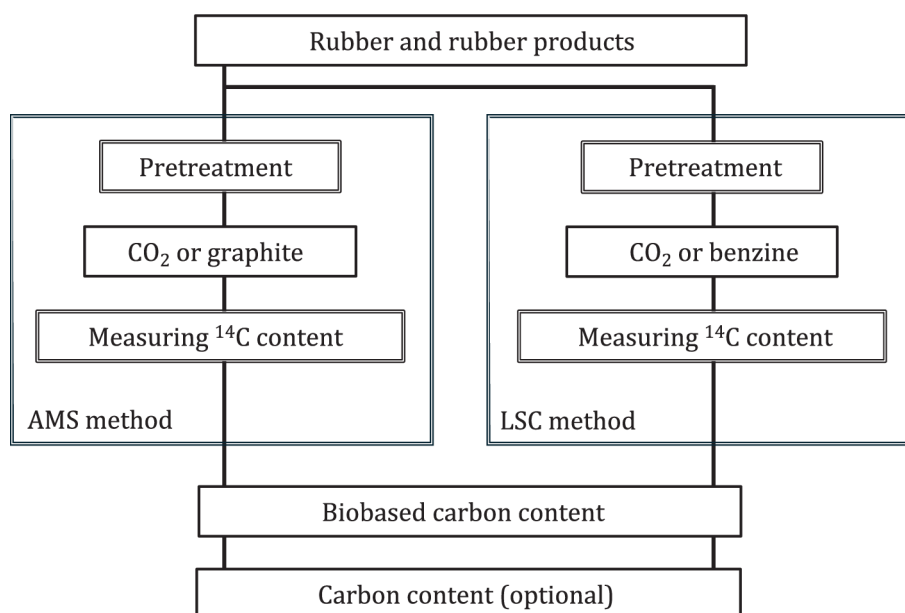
Rubber and rubber products

Pretreatment

$CO_2$ or graphite

Measuring $^{14}C$ content

AMS method

Pretreatment

$CO_2$ or benzine

Measuring $^{14}C$ content

LSC method

Biobased carbon content

Carbon content (optional)